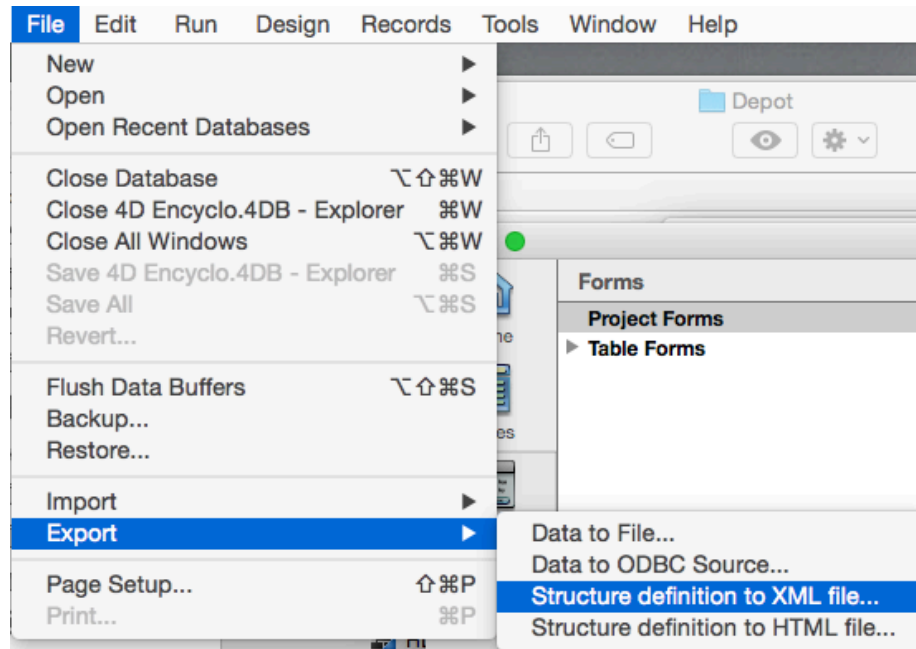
File Edit Run Design Records Tools Window Help

New
Open
Open Recent Databases

Close Database ⌥⇧⌘W
Close 4D Encyclo.4DB - Explorer ⌘W
Close All Windows ⌥⌘W
Save 4D Encyclo.4DB - Explorer ⌘S
Save All ⌥⌘S
Revert...

Flush Data Buffers ⌥⇧⌘S
Backup...
Restore...

Import
Export

Page Setup... ⇧⌘P
Print... ⌘P

Depot

me
es

Forms
Project Forms
Table Forms

Data to File...
Data to ODBC Source...
Structure definition to XML file...
Structure definition to HTML file...